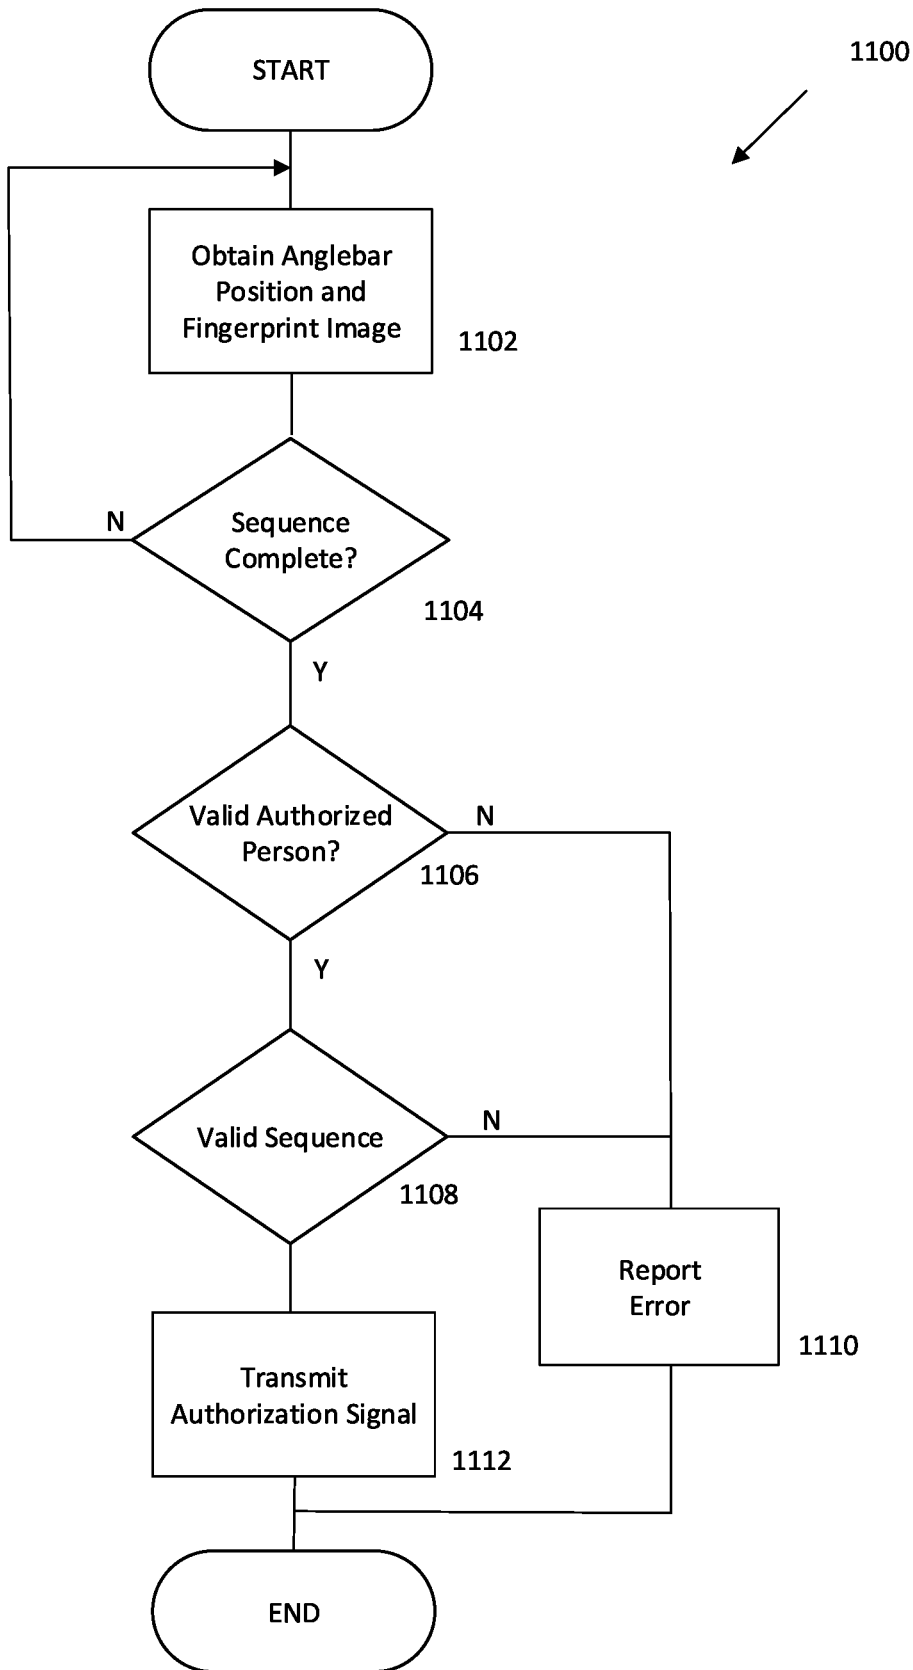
1100

START

Obtain Anglebar Position and Fingerprint Image

1102

N

Sequence Complete?

1104

Y

Valid Authorized Person?

N

1106

Y

Valid Sequence

N

1108

Report Error

1110

Transmit Authorization Signal

1112

END